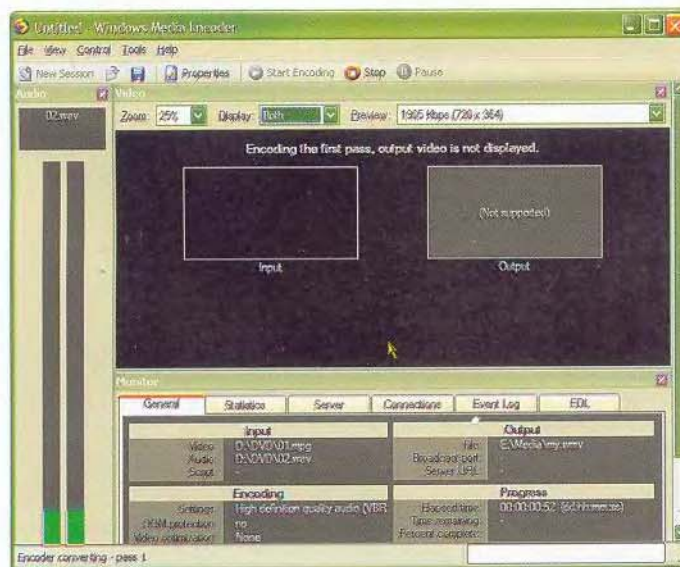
Untitled - Windows Media Encoder

File View Control Tools Help

New Session Properties Start Encoding Stop Pause

Audio

02.wav

Video

Zoom: 25% Display: Both Preview: 1905 Kbps (720 x 364)

Encoding the first pass, output video is not displayed.

(Not supported)

Input

Output

Monitor

General Statistics Server Connections Event Log EDL

Input

Video D:\DVD\01.mpg
Audio D:\DVD\02.wav
Script -

Output

File E:\Media\my.wmv
Broadcast port -
Server URL -

Encoding

Settings High definition quality audio (VBR
DRM protection no
Video optimization None

Progress

Elapsed time 00:00:00:52 (dd:hh:mm:ss)
Time remaining -
Percent complete -

Encoder converting - pass 1